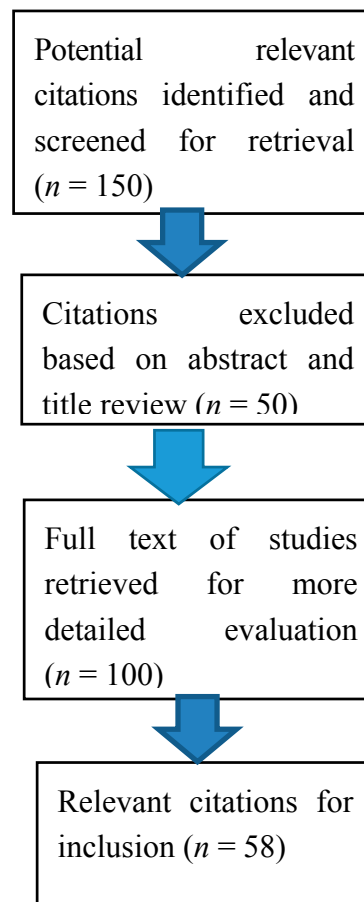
Potential relevant citations identified and screened for retrieval ($n = 150$)

Citations excluded based on abstract and title review ($n = 50$)

Full text of studies retrieved for more detailed evaluation ($n = 100$)

Relevant citations for inclusion ($n = 58$)